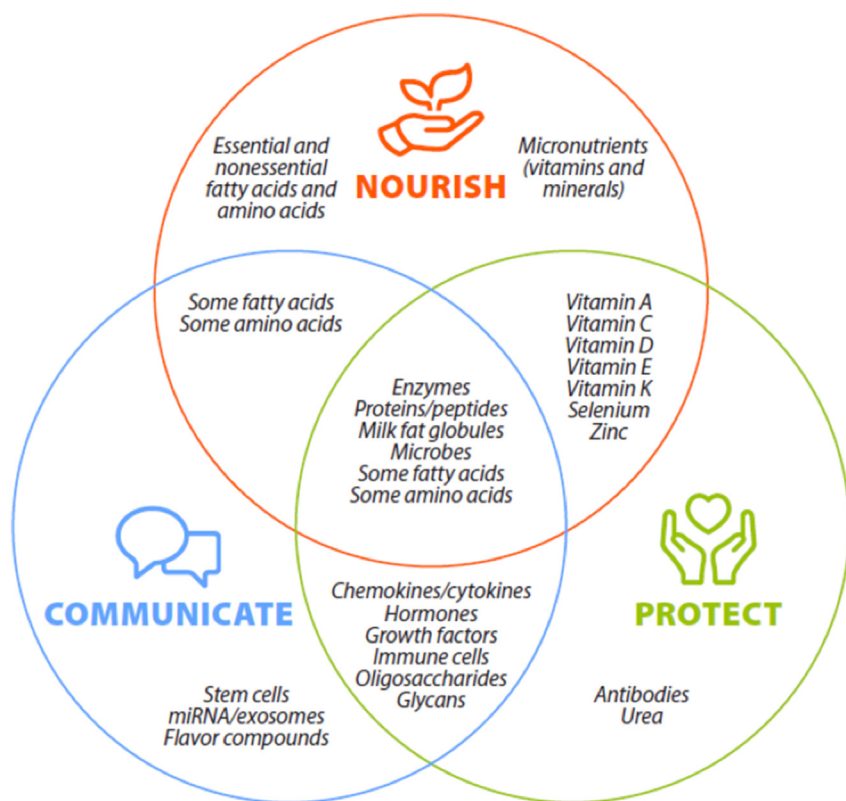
Essential and nonessential fatty acids and amino acids

NOURISH

Micronutrients (vitamins and minerals)

Some fatty acids
Some amino acids

Vitamin A
Vitamin C
Vitamin D
Vitamin E
Vitamin K
Selenium
Zinc

Enzymes
Proteins/peptides
Milk fat globules
Microbes
Some fatty acids
Some amino acids

COMMUNICATE

PROTECT

Chemokines/cytokines
Hormones
Growth factors
Immune cells
Oligosaccharides
Glycans

Stem cells
miRNA/exosomes
Flavor compounds

Antibodies
Urea